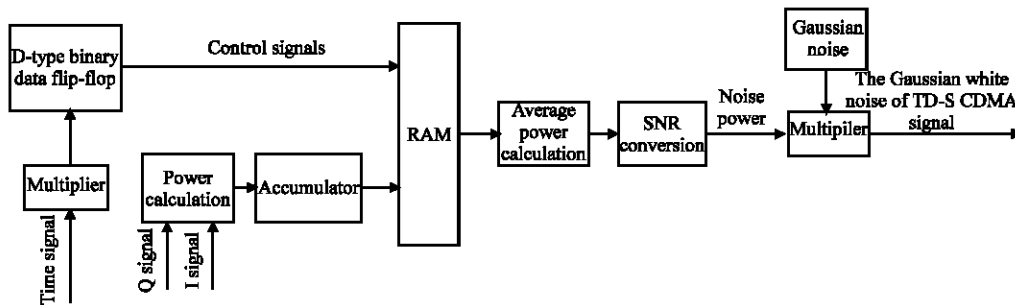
D-type binary data flip-flop

Control signals

Multiplier

Time signal

Power calculation

Q signal

I signal

Accumulator

RAM

Average power calculation

SNR conversion

Noise power

Gaussian noise

The Gaussian white noise of TD-S CDMA signal

Multipiler